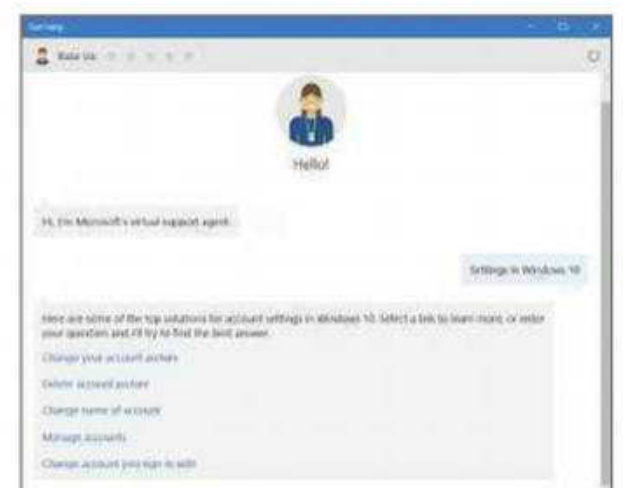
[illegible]

Rate Us

Hello!

Hi, I'm Microsoft's virtual support agent.

Settings in Windows 10

Here are some of the top solutions for account settings in Windows 10. Select a link to learn more, or enter your question and I'll try to find the best answer.

Change your account picture

Delete account picture

Change name of account

Manage accounts

Change account you sign in with